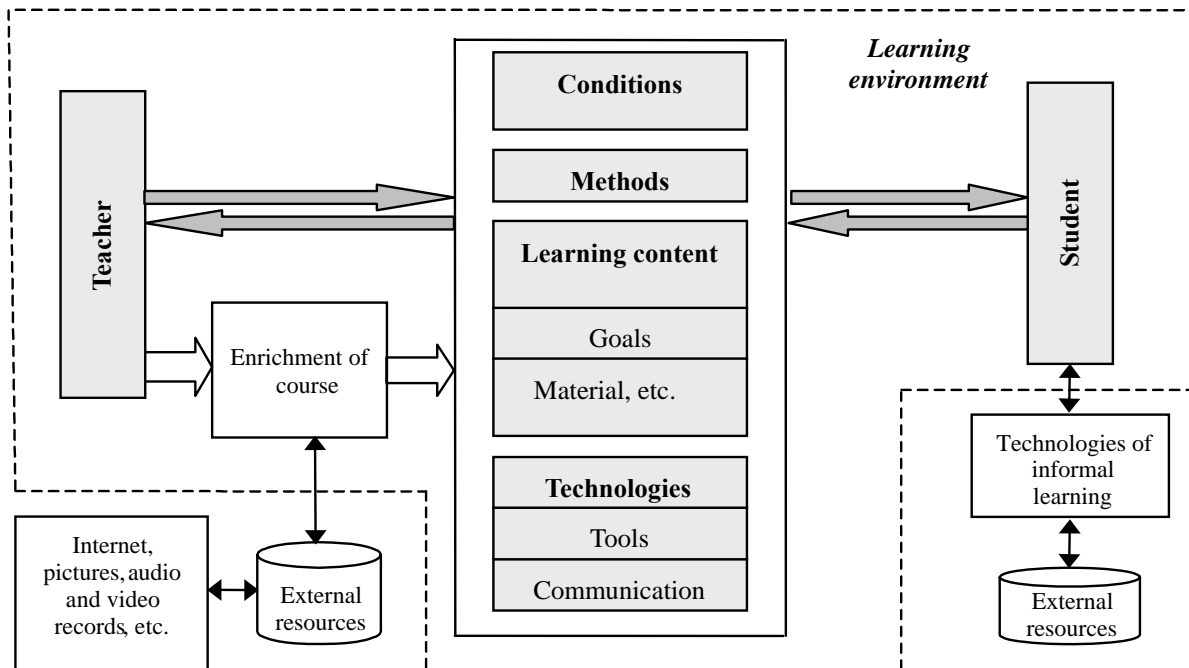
Learning environment

Teacher

Conditions

Methods

Learning content

Goals

Material, etc.

Technologies

Tools

Communication

Student

Enrichment of course

Internet, pictures, audio and video records, etc.

External resources

Technologies of informal learning

External resources